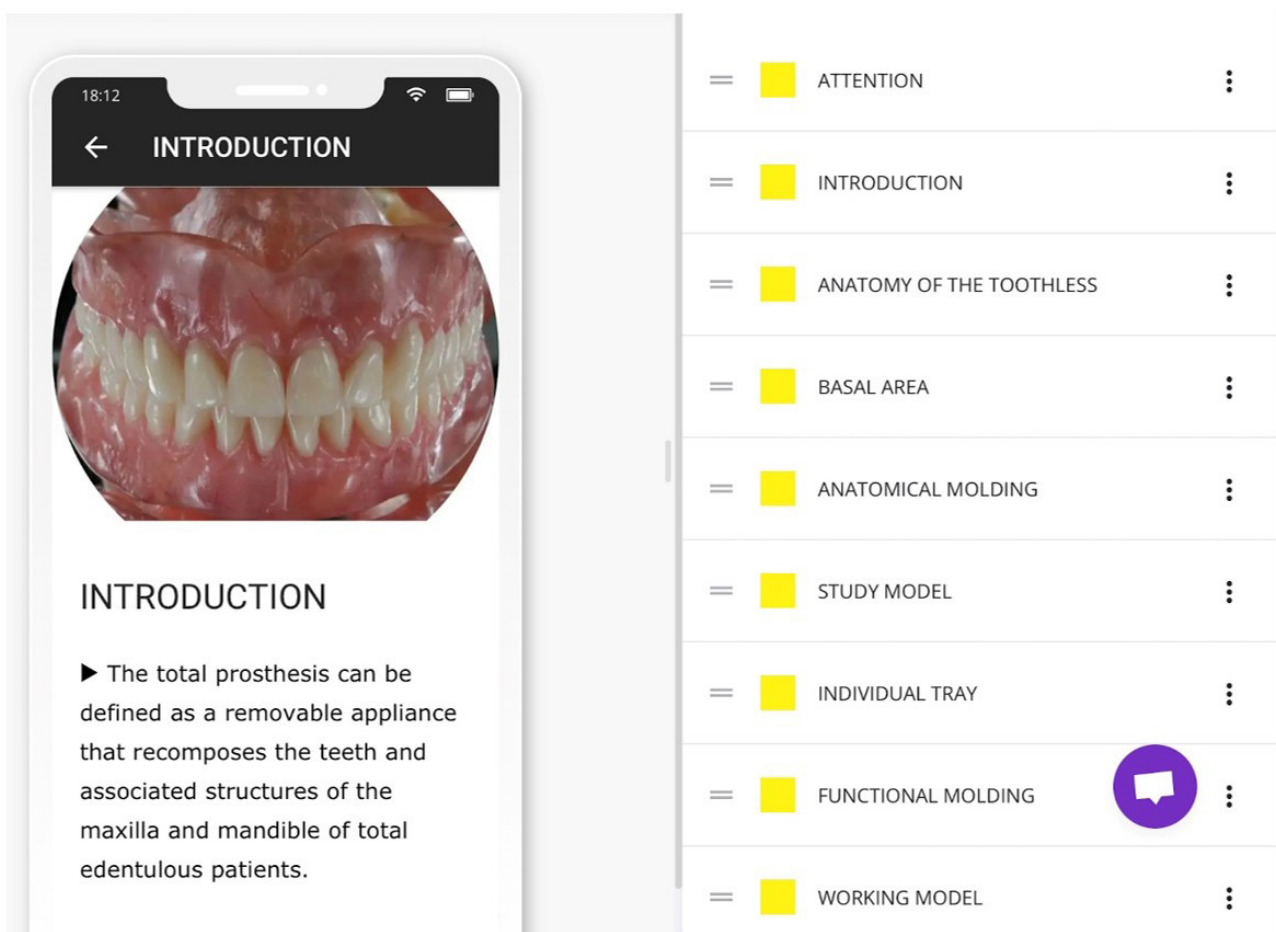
18:12

← INTRODUCTION

INTRODUCTION

▶ The total prosthesis can be defined as a removable appliance that recomposes the teeth and associated structures of the maxilla and mandible of total edentulous patients.

ATTENTION

INTRODUCTION

ANATOMY OF THE TOOTHLESS

BASAL AREA

ANATOMICAL MOLDING

STUDY MODEL

INDIVIDUAL TRAY

FUNCTIONAL MOLDING

WORKING MODEL